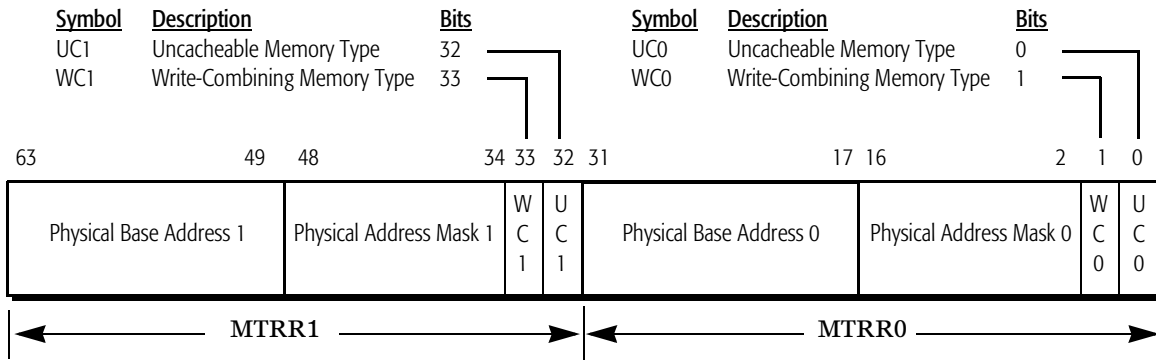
| Symbol | Description | Bits |
|---|---|---|
| UC1 | Uncacheable Memory Type | 32 |
| WC1 | Write-Combining Memory Type | 33 |

| Symbol | Description | Bits |
|---|---|---|
| UC0 | Uncacheable Memory Type | 0 |
| WC0 | Write-Combining Memory Type | 1 |

| 63 49 | 48 34 | 33 | 32 | 31 17 | 16 2 | 1 | 0 |
|---|---|---|---|---|---|---|---|
| Physical Base Address 1 | Physical Address Mask 1 | WC1 | UC1 | Physical Base Address 0 | Physical Address Mask 0 | WC0 | UC0 |

MTRR1

MTRR0